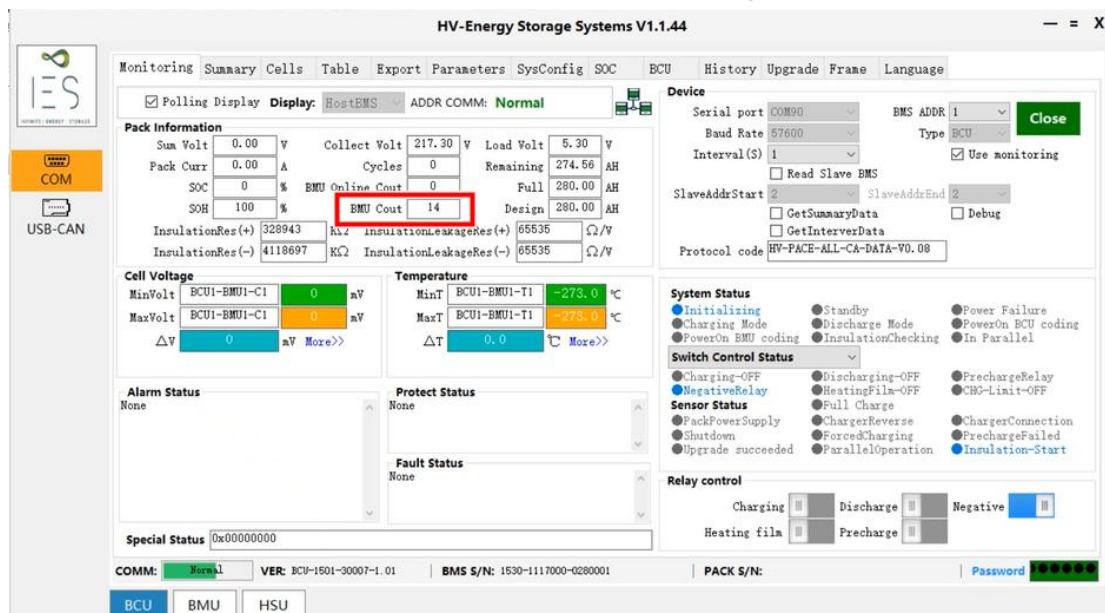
HV-Energy Storage Systems V1.1.44

— = X

IES

COM

USB-CAN

Monitoring Summary Cells Table Export Parameters SysConfig SOC BCU History Upgrade Frame Language

☑ Polling Display Display: HostBMS ADDR COMM: Normal

Pack Information

| Sum Volt | 0.00 | V | Collect Volt | 217.30 | V | Load Volt | 5.30 | V |
|---|---|---|---|---|---|---|---|---|
| Pack Curr | 0.00 | A | Cycles | 0 | | Remaining | 274.56 | AH |
| SOC | 0 | % | BMU Online Cout | 0 | | Full | 280.00 | AH |
| SOH | 100 | % | BMU Cout | 14 | | Design | 280.00 | AH |

InsulationRes(+) 328943 KΩ InsulationLeakageRes(+) 65535 Ω/V
InsulationRes(-) 4118697 KΩ InsulationLeakageRes(-) 65535 Ω/V

Cell Voltage
MinVolt BCU1-BMU1-C1 0 mV
MaxVolt BCU1-BMU1-C1 0 mV
ΔV 0 mV More>>

Temperature
MinT BCU1-BMU1-T1 -273.0 ℃
MaxT BCU1-BMU1-T1 -273.0 ℃
ΔT 0.0 ℃ More>>

Alarm Status
None

Protect Status
None

Fault Status
None

Special Status 0x00000000

Device
Serial port COM90 BMS ADDR 1 Close
Baud Rate 57600 Type BCU
Interval(S) 1 ☑ Use monitoring
☐ Read Slave BMS
SlaveAddrStart 2 SlaveAddrEnd 2
☐ GetSummaryData ☐ Debug
☐ GetInterverData
Protocol code HV-PACE-ALL-CA-DATA-V0.08

System Status
Initializing Standby Power Failure
Charging Mode Discharge Mode PowerOn BCU coding
PowerOn BMU coding InsulationChecking In Parallel
Switch Control Status
Charging-OFF Discharging-OFF PrechargeRelay
NegativeRelay HeatingFilm-OFF CHG-Limit-OFF
Sensor Status Full Charge
PackPowerSupply ChargerReverse ChargerConnection
Shutdown ForcedCharging PrechargeFailed
Upgrade succeeded ParallelOperation Insulation-Start

Relay control
Charging Discharge Negative
Heating film Precharge

COMM: Normal VER: BCU-1501-30007-1.01 BMS S/N: 1530-1117000-0280001 PACK S/N: Password

BCU BMU HSU